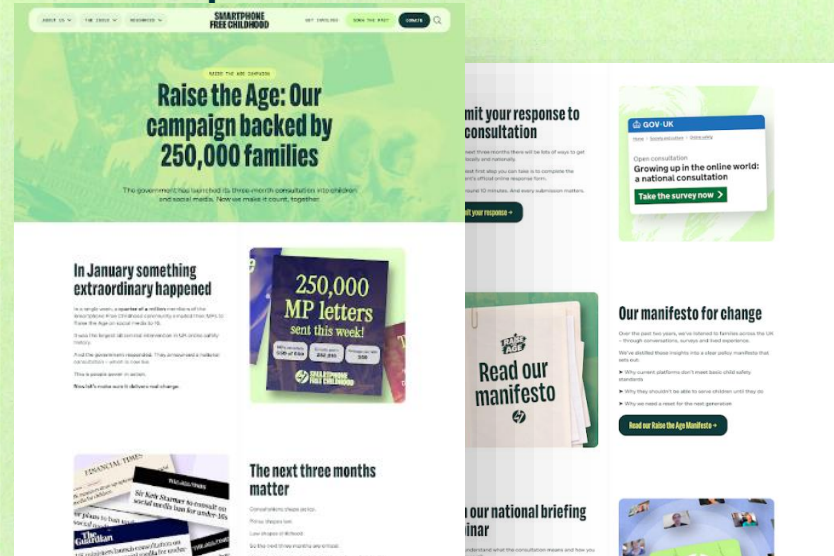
ABOUT US RESOURCES SMARTPHONE FREE CHILDHOOD GET INVOLVED DONATE

RAISE THE AGE CAMPAIGN

Raise the Age: Our campaign backed by 250,000 families

The government has launched its three-month consultation into children and social media. Now we make it count, together.

In January something extraordinary happened

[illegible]

Now let's make sure it delivers real change.

250,000 MP letters sent this week!

SMARTPHONE FREE CHILDHOOD

FINANCIAL TIMES

Sir Keir Starmer to consult on social media ban for under-16s

The Guardian

The next three months matter

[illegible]

mit your response to consultation

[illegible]

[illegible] your response →

GOV.UK

Open consultation

Growing up in the online world: a national consultation

Take the survey now

RAISE THE AGE

Read our manifesto

Our manifesto for change

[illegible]

Read our Raise the Age Manifesto →

n our national briefing inar